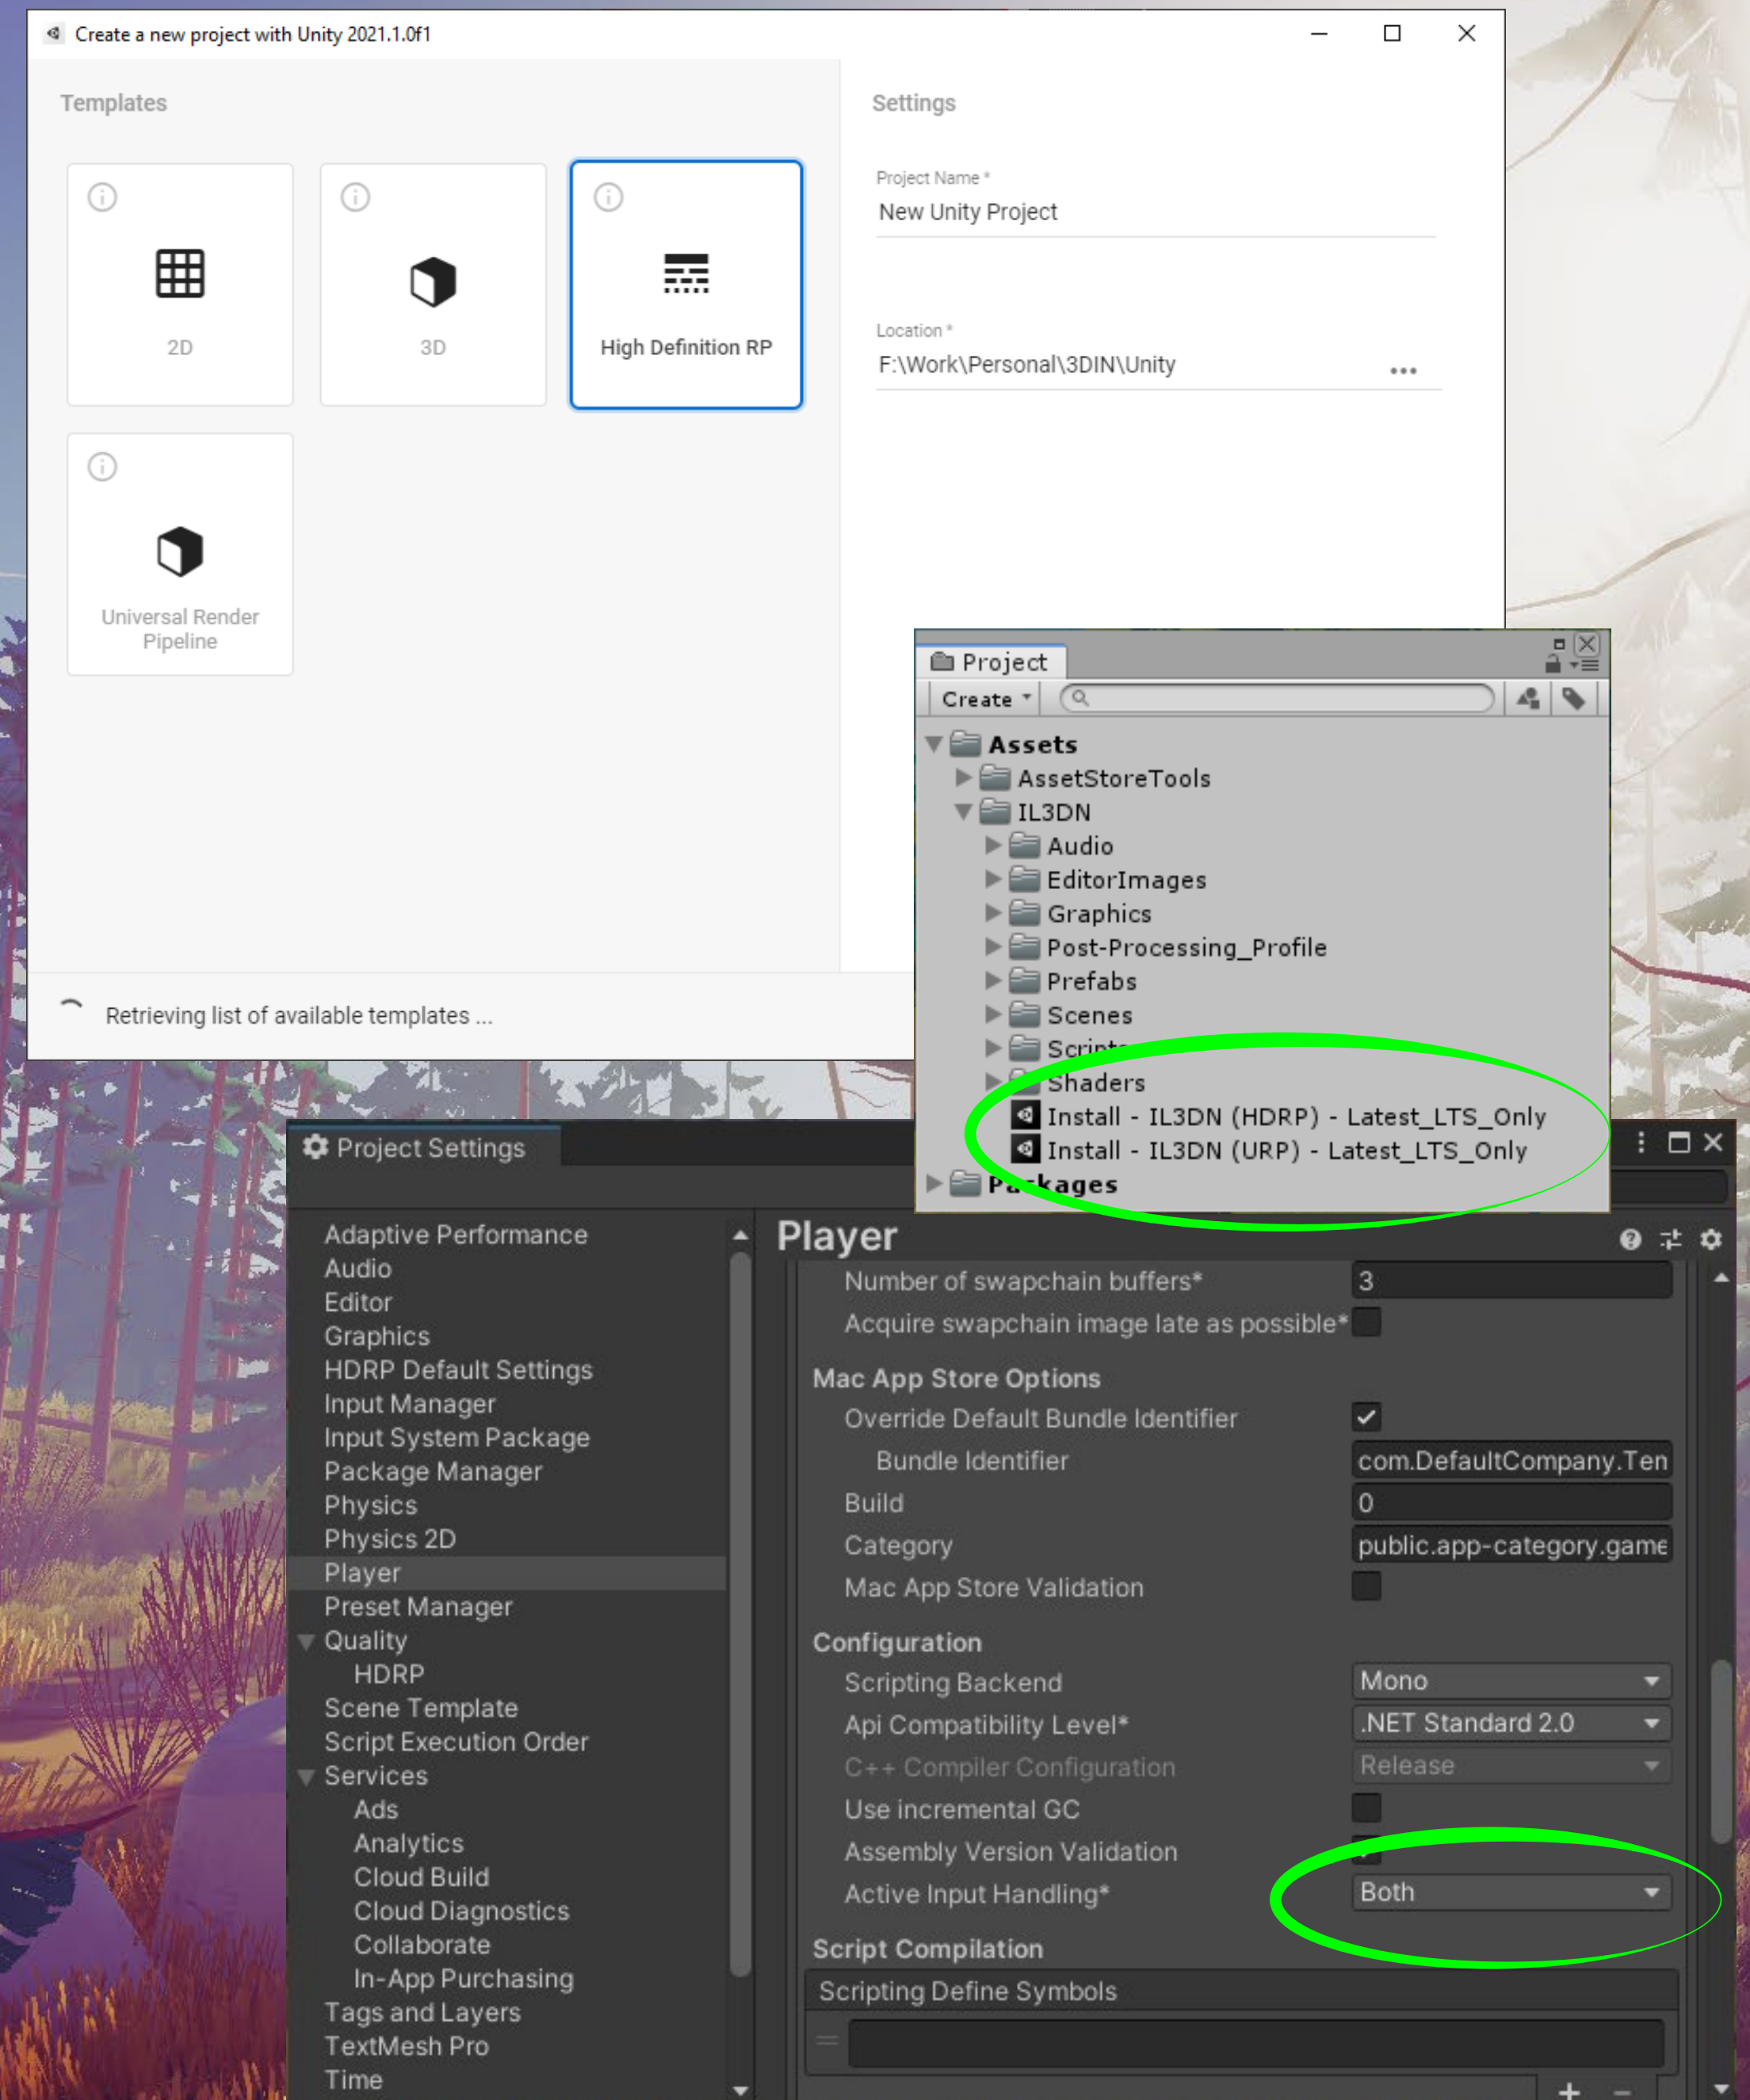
Create a new project with Unity 2021.1.0f1

Templates

2D

3D

High Definition RP

Universal Render Pipeline

Settings

Project Name *
New Unity Project

Location *
F:\Work\Personal\3DIN\Unity

Retrieving list of available templates ...

Project

Create

Assets
AssetStoreTools
IL3DN
Audio
EditorImages
Graphics
Post-Processing_Profile
Prefabs
Scenes
Scripts
Shaders
Install - IL3DN (HDRP) - Latest_LTS_Only
Install - IL3DN (URP) - Latest_LTS_Only
Packages

Project Settings

Adaptive Performance
Audio
Editor
Graphics
HDRP Default Settings
Input Manager
Input System Package
Package Manager
Physics
Physics 2D
Player
Preset Manager
Quality
HDRP
Scene Template
Script Execution Order
Services
Ads
Analytics
Cloud Build
Cloud Diagnostics
Collaborate
In-App Purchasing
Tags and Layers
TextMesh Pro
Time

Player

| Number of swapchain buffers* | 3 |
|---|---|
| Acquire swapchain image late as possible* | |

Mac App Store Options

| Override Default Bundle Identifier | ✓ |
|---|---|
| Bundle Identifier | com.DefaultCompany.Ten |
| Build | 0 |
| Category | public.app-category.game |
| Mac App Store Validation | |

Configuration

| Scripting Backend | Mono |
|---|---|
| Api Compatibility Level* | .NET Standard 2.0 |
| C++ Compiler Configuration | Release |
| Use incremental GC | |
| Assembly Version Validation | ✓ |
| Active Input Handling* | Both |

Script Compilation

Scripting Define Symbols